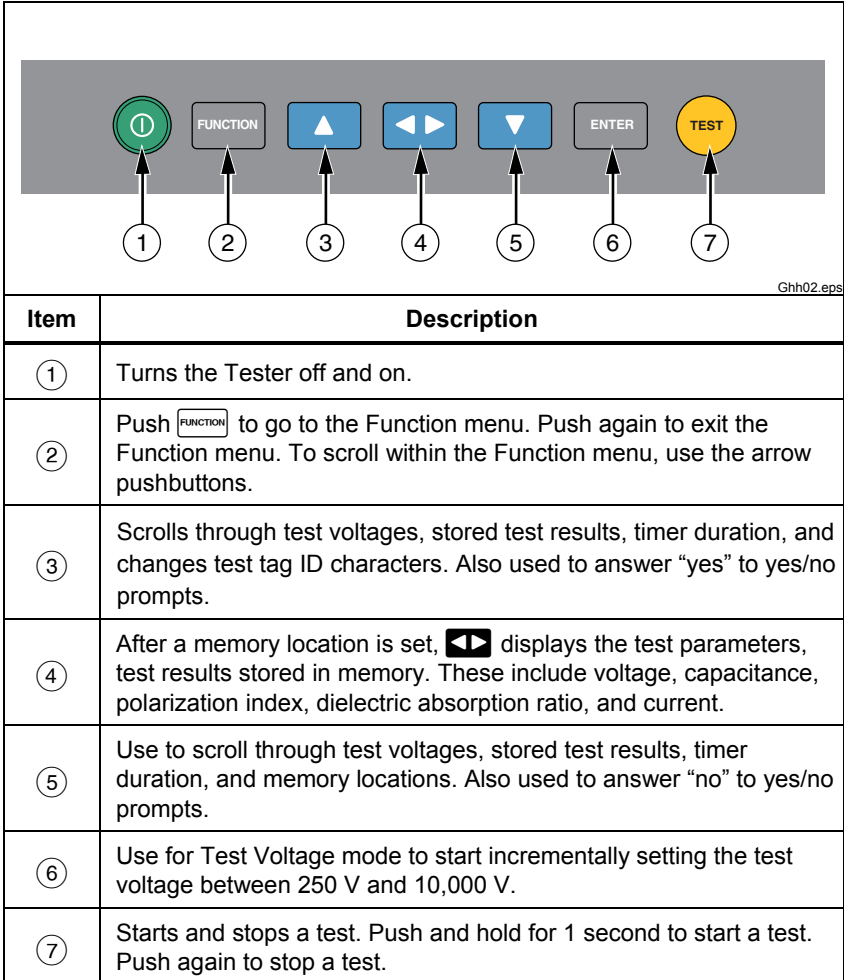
FUNCTION

ENTER

TEST

① ② ③ ④ ⑤ ⑥ ⑦

Ghh02.eps

| Item | Description |
|---|---|
| ① | Turns the Tester off and on. |
| ② | Push FUNCTION to go to the Function menu. Push again to exit the Function menu. To scroll within the Function menu, use the arrow pushbuttons. |
| ③ | Scrolls through test voltages, stored test results, timer duration, and changes test tag ID characters. Also used to answer "yes" to yes/no prompts. |
| ④ | After a memory location is set, ◀▶ displays the test parameters, test results stored in memory. These include voltage, capacitance, polarization index, dielectric absorption ratio, and current. |
| ⑤ | Use to scroll through test voltages, stored test results, timer duration, and memory locations. Also used to answer "no" to yes/no prompts. |
| ⑥ | Use for Test Voltage mode to start incrementally setting the test voltage between 250 V and 10,000 V. |
| ⑦ | Starts and stops a test. Push and hold for 1 second to start a test. Push again to stop a test. |